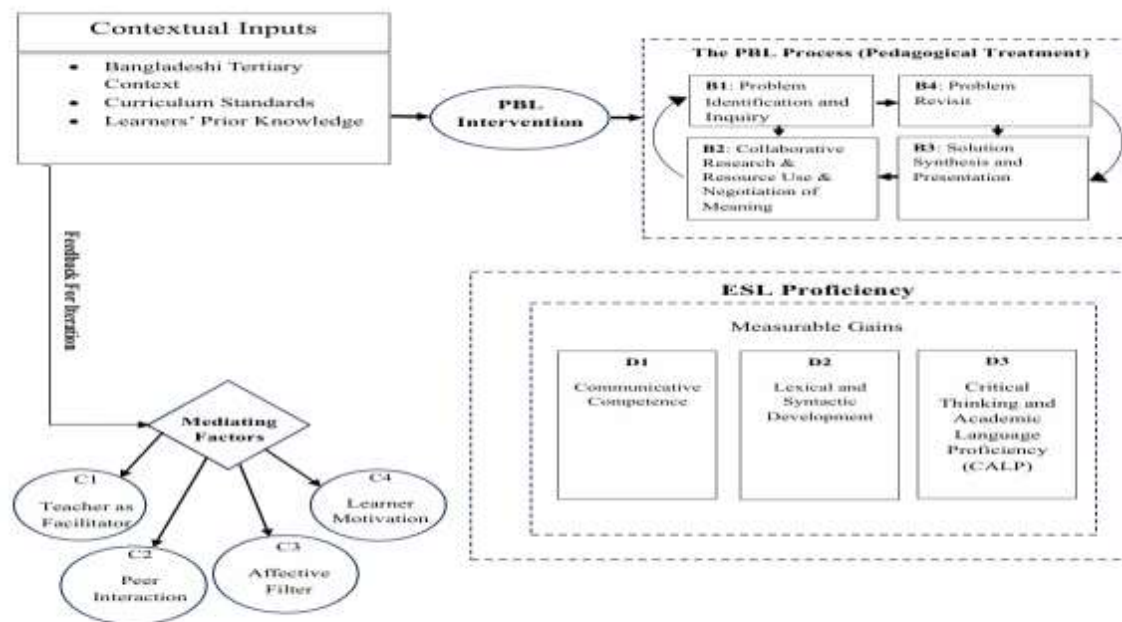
Contextual Inputs

- Bangladeshi Tertiary Context
- Curriculum Standards
- Learners' Prior Knowledge

PBL Intervention

The PBL Process (Pedagogical Treatment)

B1: Problem Identification and Inquiry

B4: Problem Revisit

B2: Collaborative Research & Resource Use & Negotiation of Meaning

B3: Solution Synthesis and Presentation

Feedback For Iteration

ESL Proficiency

Measurable Gains

D1
Communicative Competence

D2
Lexical and Syntactic Development

D3
Critical Thinking and Academic Language Proficiency (CALP)

Mediating Factors

C1
Teacher as Facilitator

C2
Peer Interaction

C3
Affective Filter

C4
Learner Motivation